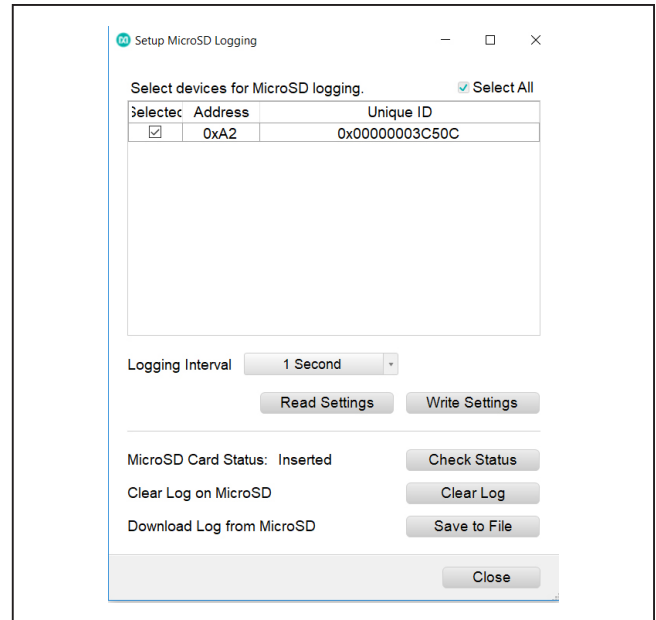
Setup MicroSD Logging

Select devices for MicroSD logging.

Select All

| Selectec | Address | Unique ID |
|---|---|---|
| ☑ | 0xA2 | 0x00000003C50C |

Logging Interval 1 Second

Read Settings Write Settings

MicroSD Card Status: Inserted Check Status

Clear Log on MicroSD Clear Log

Download Log from MicroSD Save to File

Close